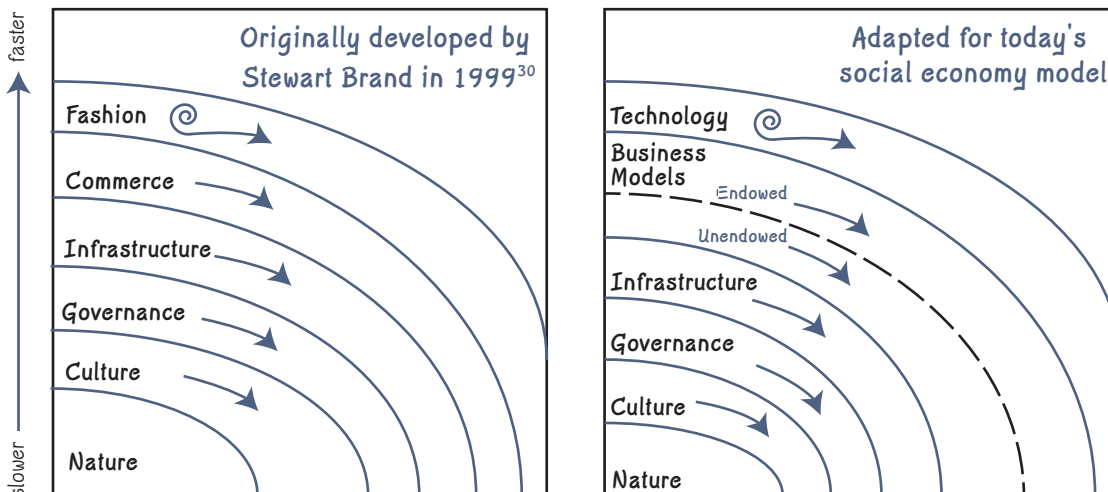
faster

slower

Originally developed by Stewart Brand in 1999$^{30}$

Fashion

Commerce

Infrastructure

Governance

Culture

Nature

Adapted for today's social economy model

Technology

Business Models

Endowed

Unendowed

Infrastructure

Governance

Culture

Nature